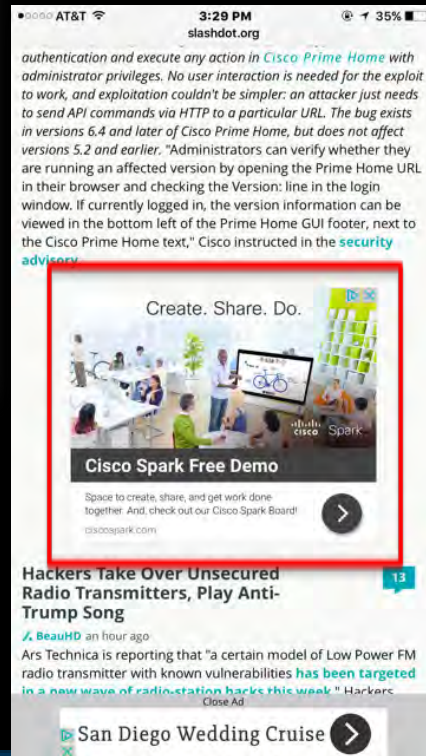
•○○○○ AT&T 3:29 PM 35%
slashdot.org

authentication and execute any action in Cisco Prime Home with administrator privileges. No user interaction is needed for the exploit to work, and exploitation couldn't be simpler: an attacker just needs to send API commands via HTTP to a particular URL. The bug exists in versions 6.4 and later of Cisco Prime Home, but does not affect versions 5.2 and earlier. "Administrators can verify whether they are running an affected version by opening the Prime Home URL in their browser and checking the Version: line in the login window. If currently logged in, the version information can be viewed in the bottom left of the Prime Home GUI footer, next to the Cisco Prime Home text," Cisco instructed in the security advisory.

Create. Share. Do.

cisco Spark

Cisco Spark Free Demo

Space to create, share, and get work done together. And, check out our Cisco Spark Board!

ciscospark.com

Hackers Take Over Unsecured Radio Transmitters, Play Anti-Trump Song

13

BeauHD an hour ago

Ars Technica is reporting that "a certain model of Low Power FM radio transmitter with known vulnerabilities has been targeted in a new wave of radio-station hacks this week." Hackers

Close Ad

San Diego Wedding Cruise